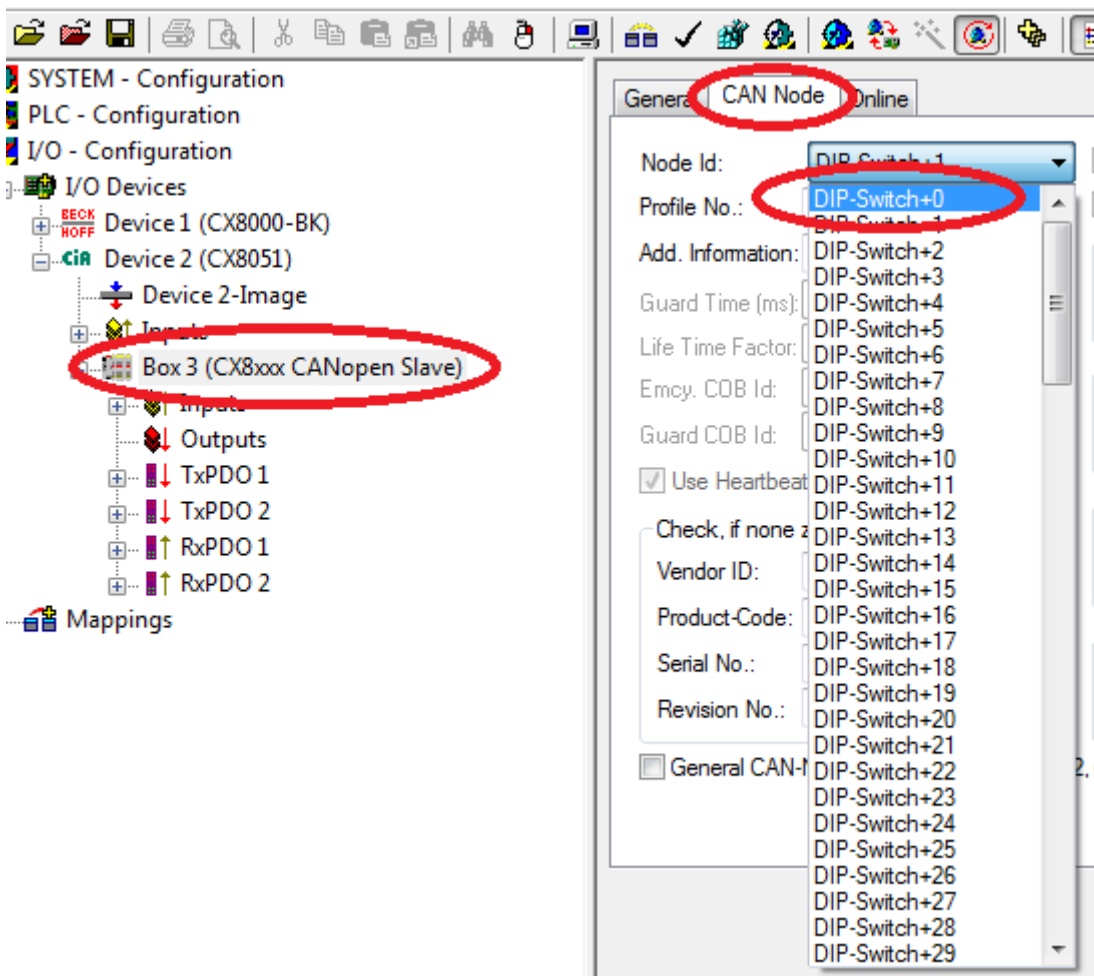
SYSTEM - Configuration
PLC - Configuration
I/O - Configuration
I/O Devices
Device 1 (CX8000-BK)
Device 2 (CX8051)
Device 2-Image
Inputs
Box 3 (CX8xxx CANopen Slave)
Inputs
Outputs
TxPDO 1
TxPDO 2
RxPDO 1
RxPDO 2
Mappings

General
CAN Node
Online

Node Id: DIP-Switch+1
Profile No.:
Add. Information:
Guard Time (ms):
Life Time Factor:
Emcy. COB Id:
Guard COB Id:
Use Heartbeat
Check, if none a
Vendor ID:
Product-Code:
Serial No.:
Revision No.:
General CAN-N

DIP-Switch+0
DIP-Switch+1
DIP-Switch+2
DIP-Switch+3
DIP-Switch+4
DIP-Switch+5
DIP-Switch+6
DIP-Switch+7
DIP-Switch+8
DIP-Switch+9
DIP-Switch+10
DIP-Switch+11
DIP-Switch+12
DIP-Switch+13
DIP-Switch+14
DIP-Switch+15
DIP-Switch+16
DIP-Switch+17
DIP-Switch+18
DIP-Switch+19
DIP-Switch+20
DIP-Switch+21
DIP-Switch+22
DIP-Switch+23
DIP-Switch+24
DIP-Switch+25
DIP-Switch+26
DIP-Switch+27
DIP-Switch+28
DIP-Switch+29